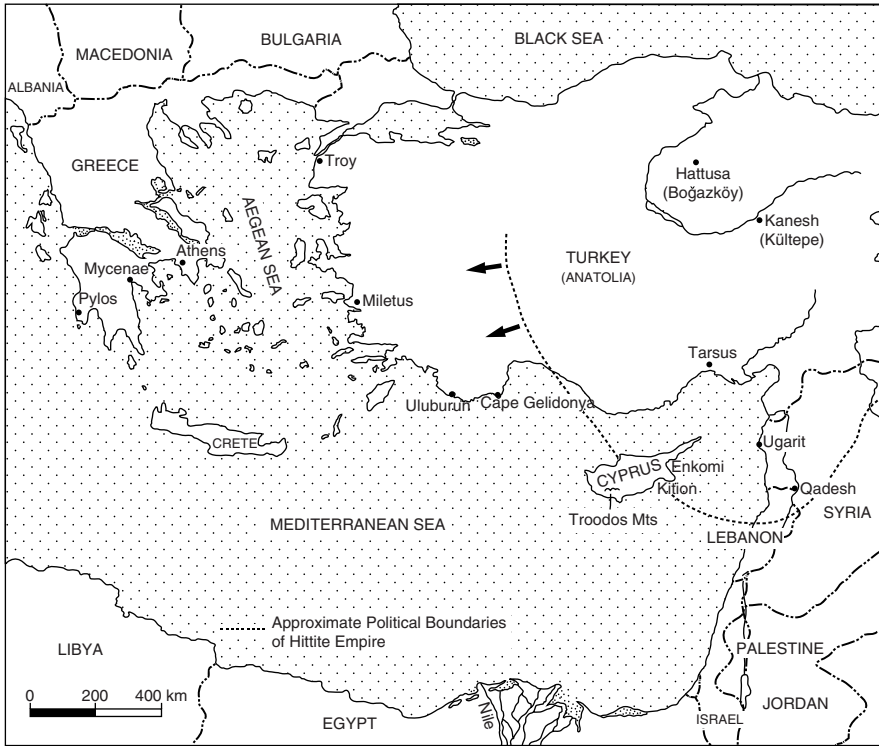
MACEDONIA
BULGARIA
BLACK SEA
ALBANIA
GREECE
Troy
Hattusa
(Boğazköy)
AEGEAN SEA
Kanesh
(Kültepe)
TURKEY
(ANATOLIA)
Athens
Mycenae
Pylos
Miletus
Tarsus
Uluburun
Cape Gelidonya
CRETE
Ugarit
CYPRUS
Enkomi
Kition
Qadesh
SYRIA
MEDITERRANEAN SEA
Troodos Mts
LEBANON
Approximate Political Boundaries of Hittite Empire
LIBYA
PALESTINE
0
200
400 km
EGYPT
Nile
ISRAEL
JORDAN